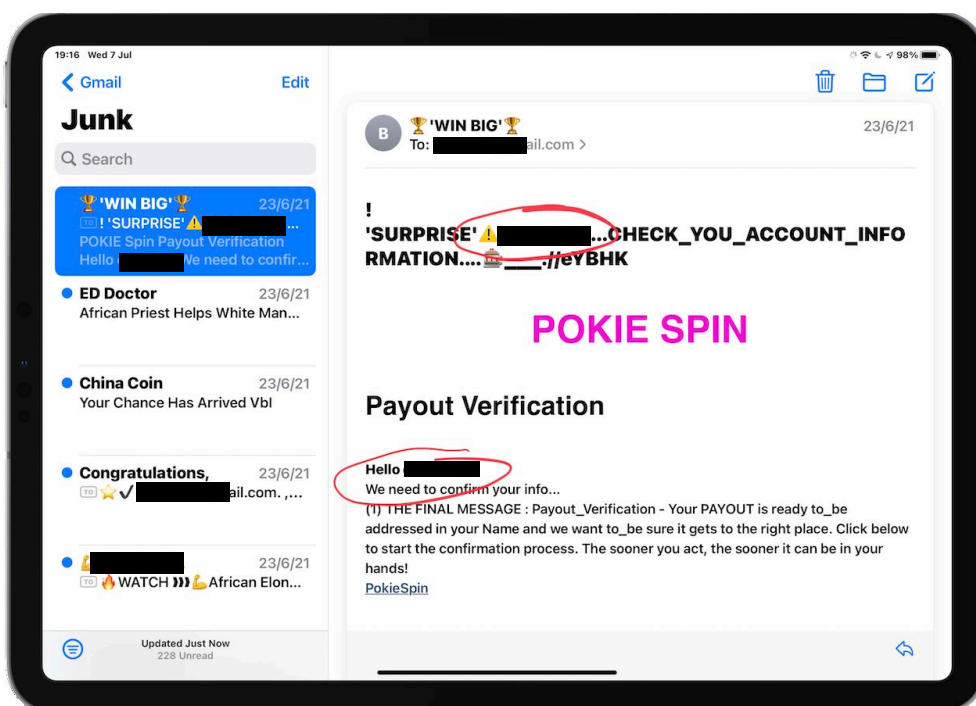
19:16 Wed 7 Jul

98%

Gmail

Edit

Junk

Search

🏆'WIN BIG'🏆 23/6/21
TO ! 'SURPRISE' ⚠️ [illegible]
POKIE Spin Payout Verification
Hello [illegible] We need to confir...

ED Doctor 23/6/21
African Priest Helps White Man...

China Coin 23/6/21
Your Chance Has Arrived Vbl

Congratulations, 23/6/21
TO ⭐✔️ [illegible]ail.com. ,...

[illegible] 23/6/21
TO 🔥WATCH ❯❯❯💪African Elon...

Updated Just Now
228 Unread

B

🏆'WIN BIG'🏆
To: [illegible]ail.com >

23/6/21

!
'SURPRISE' ⚠️ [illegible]...CHECK_YOU_ACCOUNT_INFORMATION....�when___.//eYBHK

POKIE SPIN

Payout Verification

Hello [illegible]
We need to confirm your info...
(1) THE FINAL MESSAGE : Payout_Verification - Your PAYOUT is ready to_be addressed in your Name and we want to_be sure it gets to the right place. Click below to start the confirmation process. The sooner you act, the sooner it can be in your hands!
PokieSpin